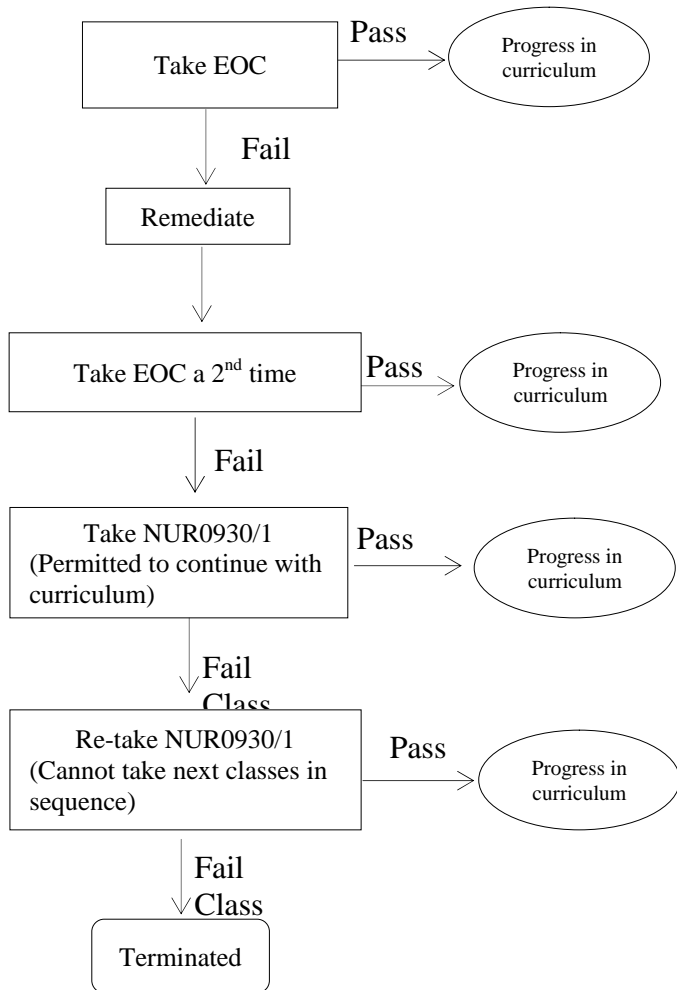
Take EOC

Pass

Progress in curriculum

Fail

Remediate

Take EOC a 2$^{nd}$ time

Pass

Progress in curriculum

Fail

Take NUR0930/1 (Permitted to continue with curriculum)

Pass

Progress in curriculum

Fail Class

Re-take NUR0930/1 (Cannot take next classes in sequence)

Pass

Progress in curriculum

Fail Class

Terminated